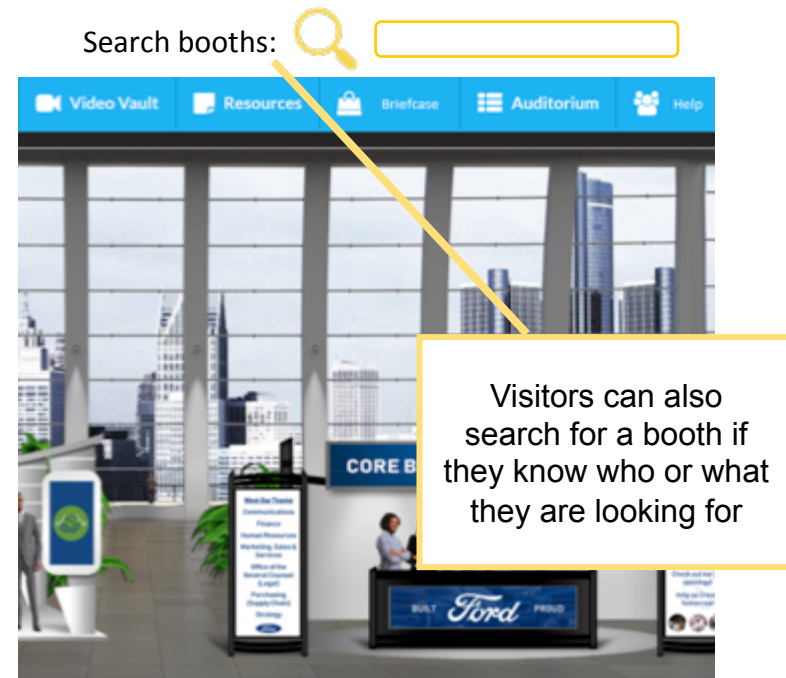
Search booths:

Video Vault | Resources | Briefcase | Auditorium | Help

CORE B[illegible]

Meet Our Teams
Communications
Finance
Human Resources
Marketing, Sales & Service
Office of the General Counsel (Legal)
Purchasing (Supply Chain)
Strategy

BUILT Ford PROUD

Check out our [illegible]
Help us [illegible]

Visitors can also search for a booth if they know who or what they are looking for